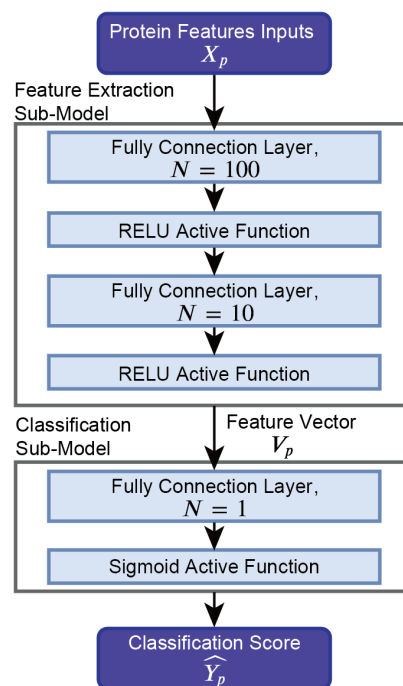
Protein Features Inputs
$X_p$

Feature Extraction
Sub-Model

Fully Connection Layer,
$N = 100$

RELU Active Function

Fully Connection Layer,
$N = 10$

RELU Active Function

Classification
Sub-Model

Feature Vector
$V_p$

Fully Connection Layer,
$N = 1$

Sigmoid Active Function

Classification Score
$\widehat{Y_p}$